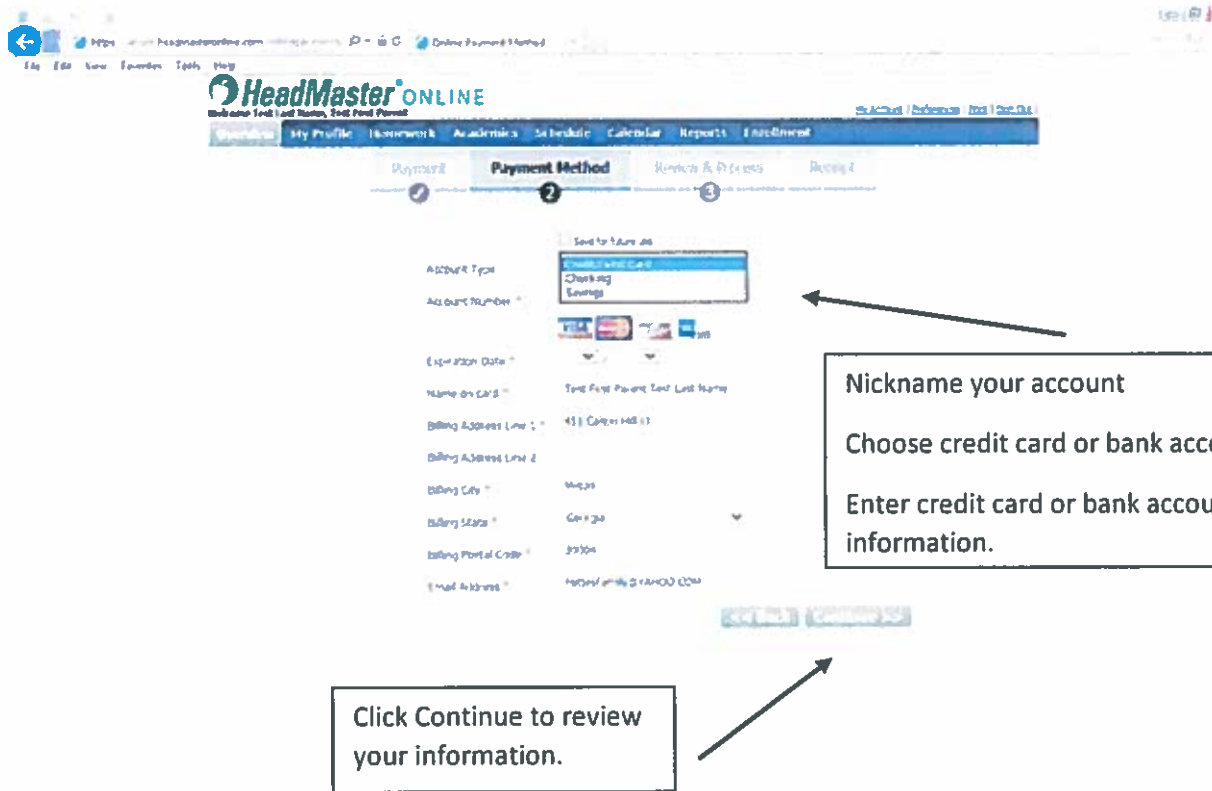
File Edit View Favorites Tools Help

HeadMaster ONLINE

Welcome Test Last Name, Test First Parent

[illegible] | My Profile | Homework | Academics | Schedule | Calendar | Reports | Enrollment

Payment | Payment Method | Review & Process | Receipt

Save for future use

Account Type
Credit/Debit Card
Checking
Savings

Account Number *

Expiration Date *

Name on Card * Test First Parent Test Last Name

Billing Address Line 1 * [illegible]

Billing Address Line 2

Billing City * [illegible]

Billing State * Georgia

Billing Postal Code * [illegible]

Email Address * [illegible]

Nickname your account

Choose credit card or bank acco

Enter credit card or bank accou information.

Click Continue to review your information.